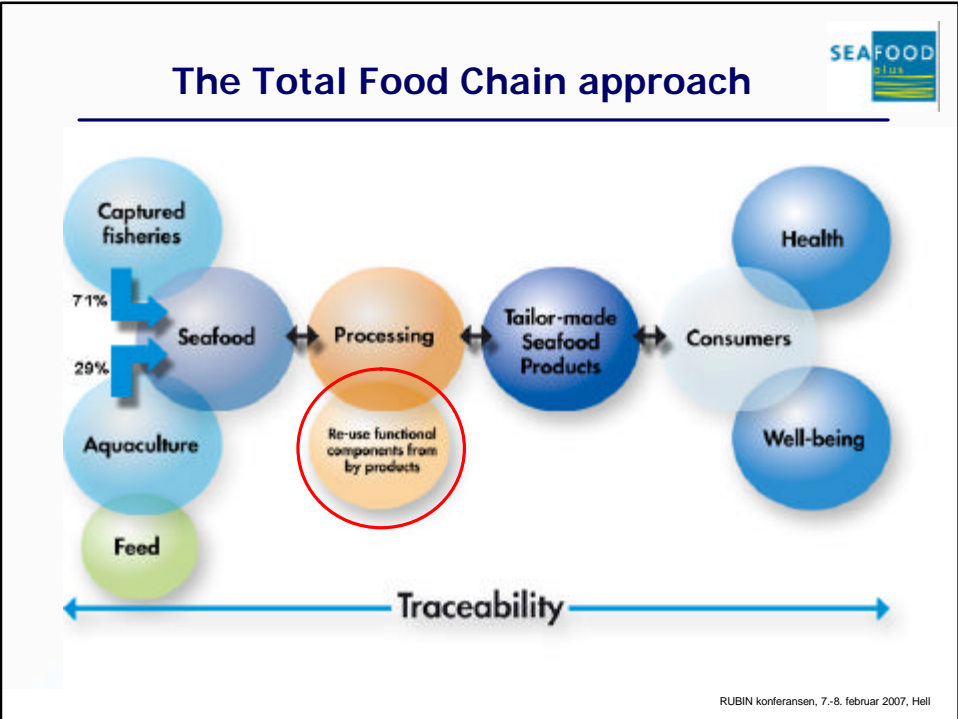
The Total Food Chain approach

SEAFOOD plus

Captured fisheries

71%

29%

Seafood

Aquaculture

Feed

Processing

Re-use functional components from by products

Tailor-made Seafood Products

Consumers

Health

Well-being

Traceability

RUBIN konferansen, 7.-8. februar 2007, Hell